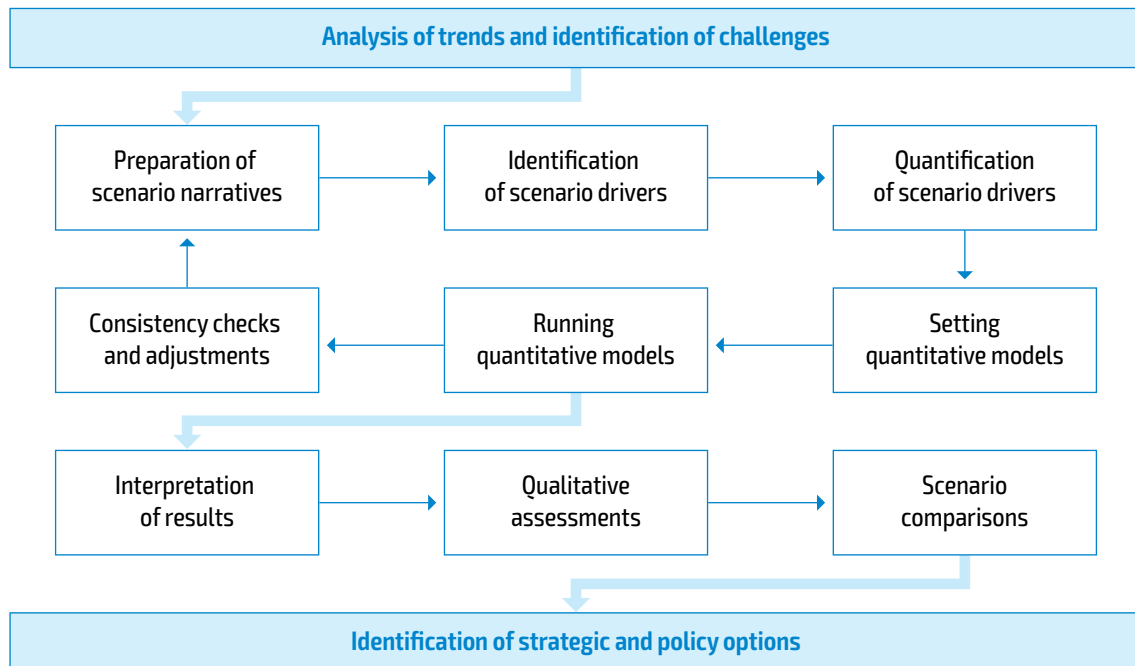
Analysis of trends and identification of challenges

Preparation of scenario narratives

Identification of scenario drivers

Quantification of scenario drivers

Consistency checks and adjustments

Running quantitative models

Setting quantitative models

Interpretation of results

Qualitative assessments

Scenario comparisons

Identification of strategic and policy options